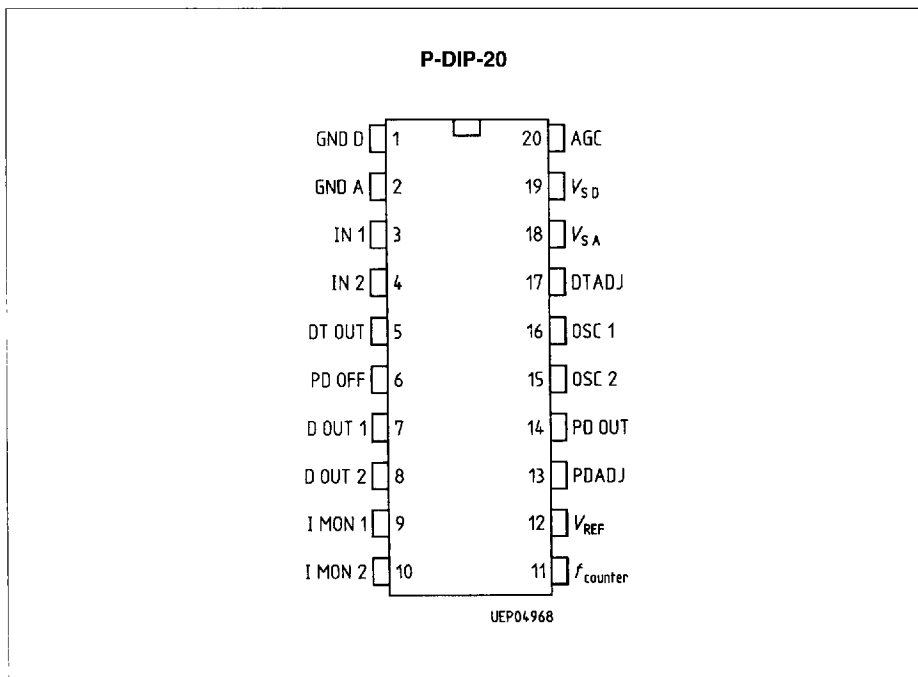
P-DIP-20

GND D 1
GND A 2
IN 1 3
IN 2 4
DT OUT 5
PD OFF 6
D OUT 1 7
D OUT 2 8
I MON 1 9
I MON 2 10

20 AGC
19 $V_{SD}$
18 $V_{SA}$
17 DTADJ
16 OSC 1
15 OSC 2
14 PD OUT
13 PDADJ
12 $V_{REF}$
11 $f_{counter}$

UEP04968